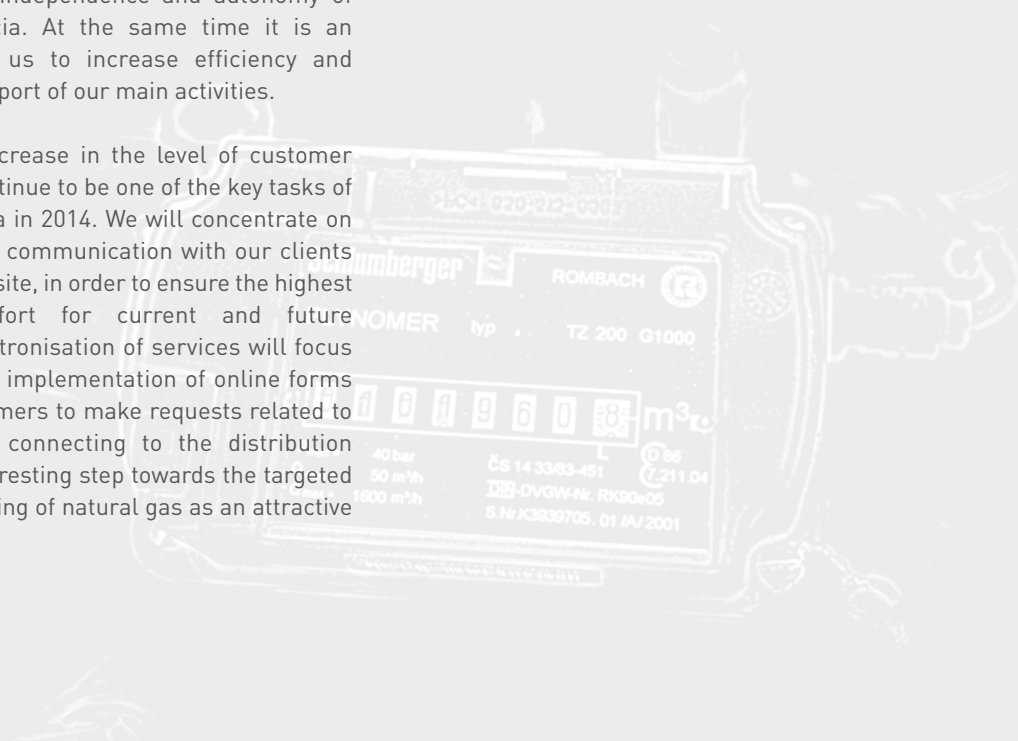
independence and autonomy of ia. At the same time it is an us to increase efficiency and port of our main activities.

crease in the level of customer tinue to be one of the key tasks of a in 2014. We will concentrate on communication with our clients site, in order to ensure the highest fort for current and future tronisation of services will focus implementation of online forms mers to make requests related to connecting to the distribution resting step towards the targeted ing of natural gas as an attractive

SC4 920-912-0002
umberger
ROMBACH
NOMER typ TZ 200 G1000
0 0 1 9 6 0 8 $m^3$
40 bar
50 $m^3$/h
1600 $m^3$/h
ČS 14 33/83-451
DIN-DVGW-Nr. RK90e05
S.Nr.K3939705.01/A/2001
D 86
7.211.04